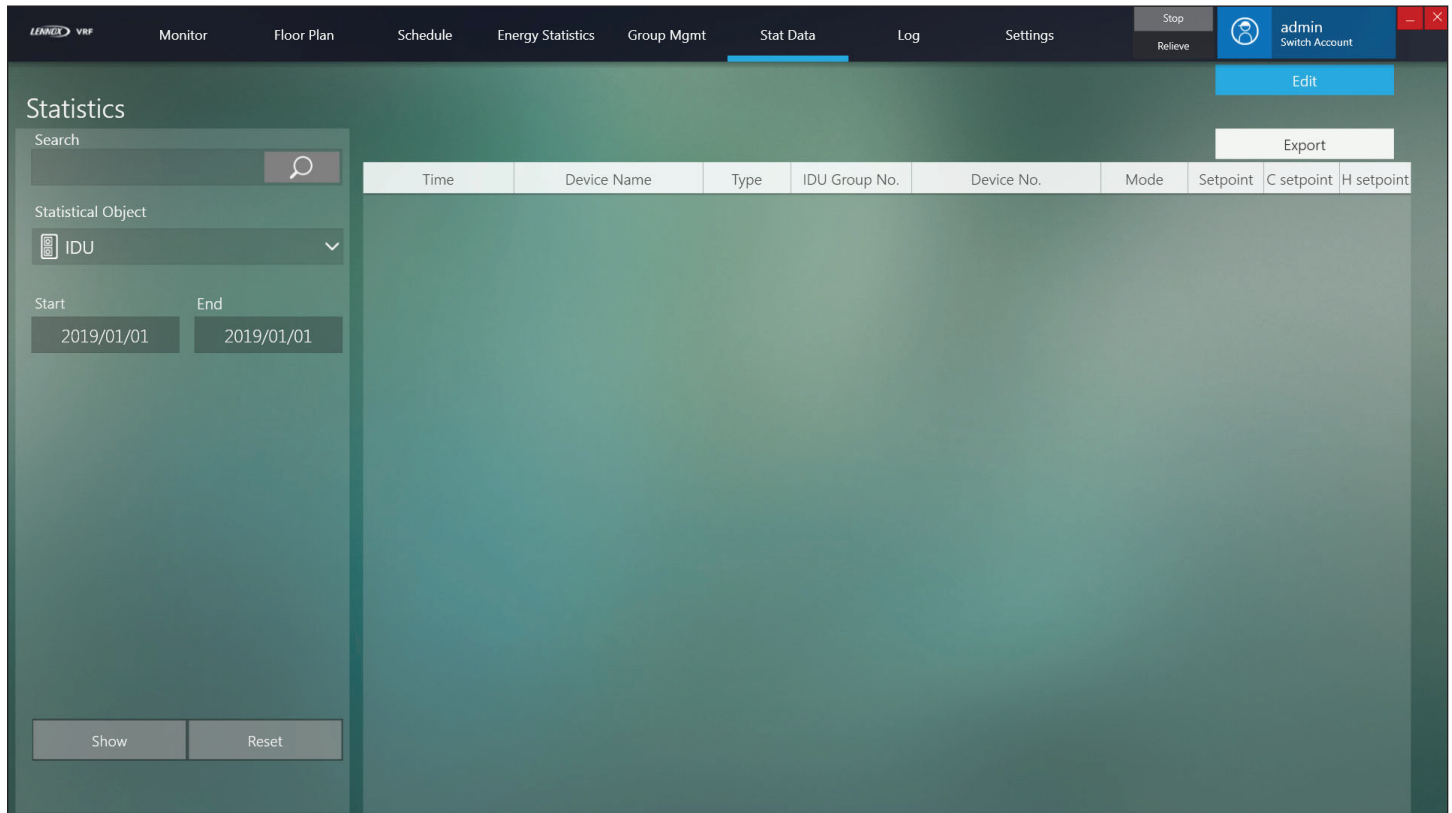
LENNOX VRF Monitor Floor Plan Schedule Energy Statistics Group Mgmt Stat Data Log Settings Stop Relieve admin Switch Account

Edit

Statistics

Search

Statistical Object

IDU

Start End

2019/01/01 2019/01/01

Export

| Time | Device Name | Type | IDU Group No. | Device No. | Mode | Setpoint | C setpoint | H setpoint |
|---|---|---|---|---|---|---|---|---|

Show Reset